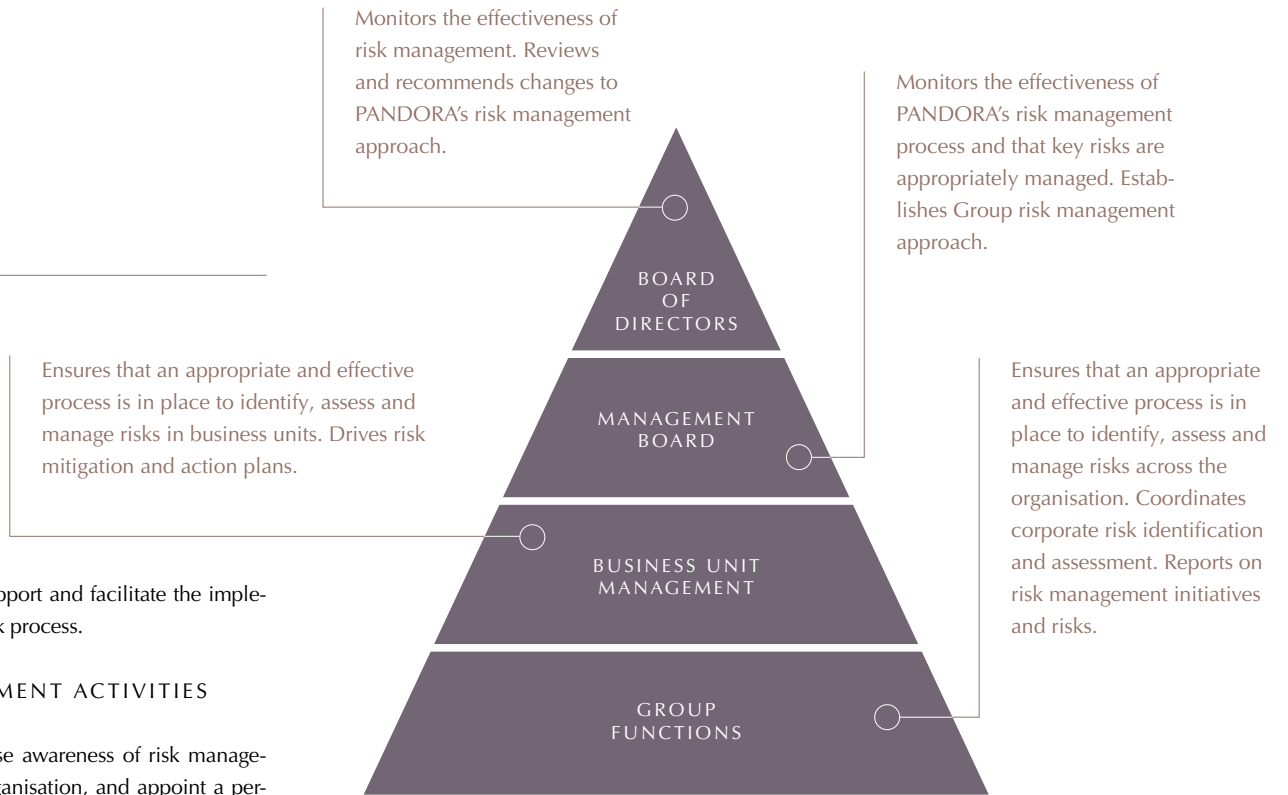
Monitors the effectiveness of risk management. Reviews and recommends changes to PANDORA's risk management approach.

Monitors the effectiveness of PANDORA's risk management process and that key risks are appropriately managed. Establishes Group risk management approach.

BOARD OF DIRECTORS

Ensures that an appropriate and effective process is in place to identify, assess and manage risks in business units. Drives risk mitigation and action plans.

MANAGEMENT BOARD

Ensures that an appropriate and effective process is in place to identify, assess and manage risks across the organisation. Coordinates corporate risk identification and assessment. Reports on risk management initiatives and risks.

BUSINESS UNIT MANAGEMENT

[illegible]pport and facilitate the imple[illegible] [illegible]k process.

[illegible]MENT ACTIVITIES

GROUP FUNCTIONS

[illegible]se awareness of risk manage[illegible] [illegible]anisation, and appoint a per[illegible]